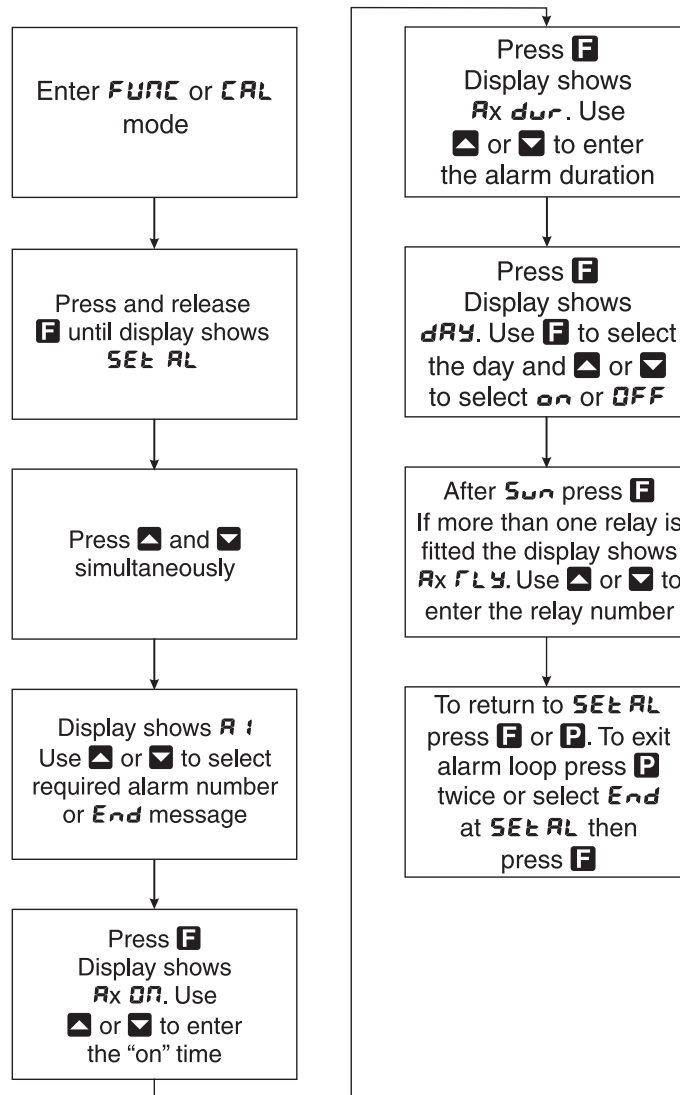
Enter FUNC or CAL mode

Press and release F until display shows SEt AL

Press ▲ and ▼ simultaneously

Display shows A 1 Use ▲ or ▼ to select required alarm number or End message

Press F Display shows Ax ON. Use ▲ or ▼ to enter the "on" time

Press F Display shows Ax dur. Use ▲ or ▼ to enter the alarm duration

Press F Display shows dAY. Use F to select the day and ▲ or ▼ to select on or OFF

After Sun press F If more than one relay is fitted the display shows Ax rLY. Use ▲ or ▼ to enter the relay number

To return to SEt AL press F or P. To exit alarm loop press P twice or select End at SEt AL then press F